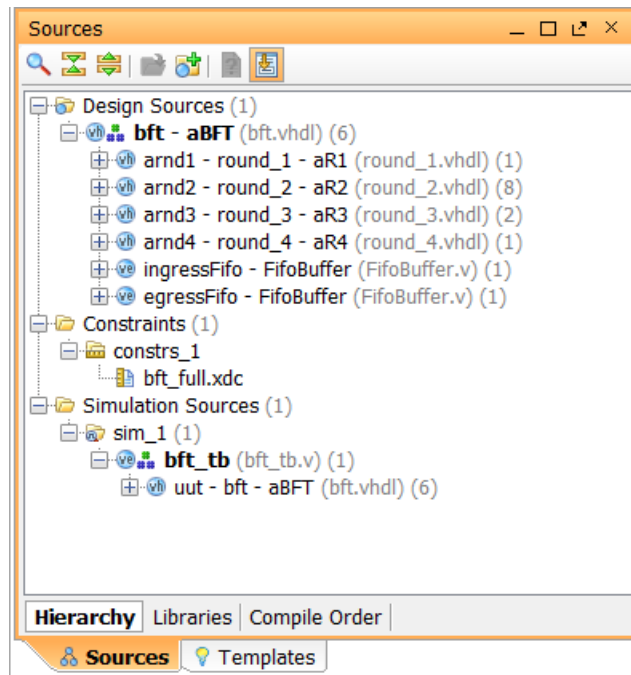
Sources

Design Sources (1)
bft - aBFT (bft.vhdl) (6)
arnd1 - round_1 - aR1 (round_1.vhdl) (1)
arnd2 - round_2 - aR2 (round_2.vhdl) (8)
arnd3 - round_3 - aR3 (round_3.vhdl) (2)
arnd4 - round_4 - aR4 (round_4.vhdl) (1)
ingressFifo - FifoBuffer (FifoBuffer.v) (1)
egressFifo - FifoBuffer (FifoBuffer.v) (1)
Constraints (1)
constrs_1
bft_full.xdc
Simulation Sources (1)
sim_1 (1)
bft_tb (bft_tb.v) (1)
uut - bft - aBFT (bft.vhdl) (6)

Hierarchy | Libraries | Compile Order

Sources | Templates